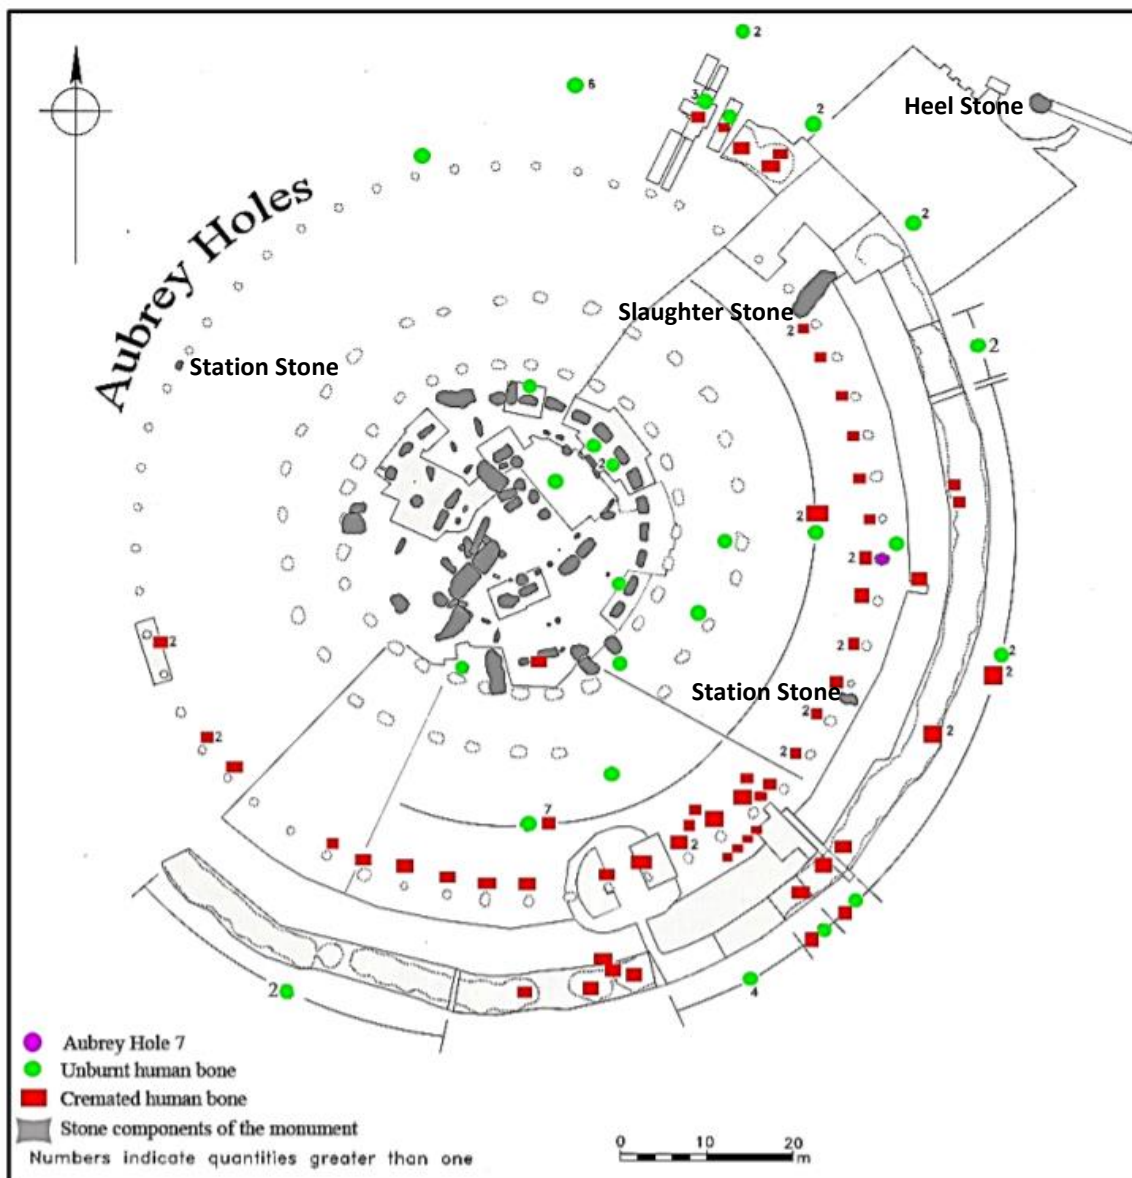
Aubrey Holes

2

6

3

2

Heel Stone

2

Slaughter Stone

2

2

Station Stone

2

2

2

2

2

2

2

Station Stone

2

2

2

2

7

2

2

4

Aubrey Hole 7
Unburnt human bone
Cremated human bone
Stone components of the monument
Numbers indicate quantities greater than one

0 10 20 m